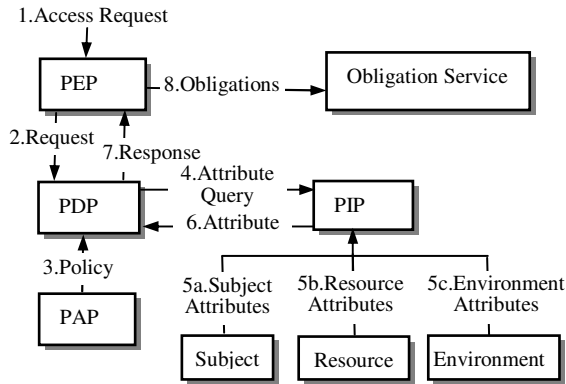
1.Access Request

PEP

8.Obligations

Obligation Service

2.Request

7.Response

4.Attribute Query

PDP

6.Attribute

PIP

3.Policy

PAP

5a.Subject Attributes

5b.Resource Attributes

5c.Environment Attributes

Subject

Resource

Environment